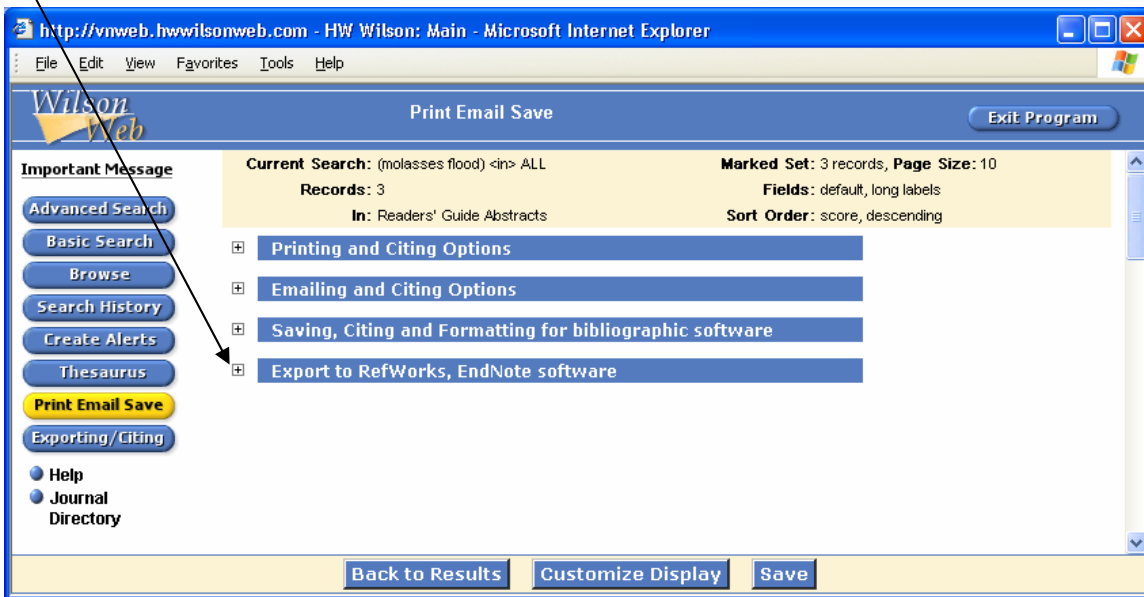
http://vnweb.hwwilsonweb.com - HW Wilson: Main - Microsoft Internet Explorer

File Edit View Favorites Tools Help

WilsonWeb

Print Email Save

Exit Program

Important Message

Advanced Search

Basic Search

Browse

Search History

Create Alerts

Thesaurus

Print Email Save

Exporting/Citing

Help

Journal Directory

Current Search: (molasses flood) <in> ALL

Records: 3

In: Readers' Guide Abstracts

Marked Set: 3 records, Page Size: 10

Fields: default, long labels

Sort Order: score, descending

Printing and Citing Options

Emailing and Citing Options

Saving, Citing and Formatting for bibliographic software

Export to RefWorks, EndNote software

Back to Results

Customize Display

Save